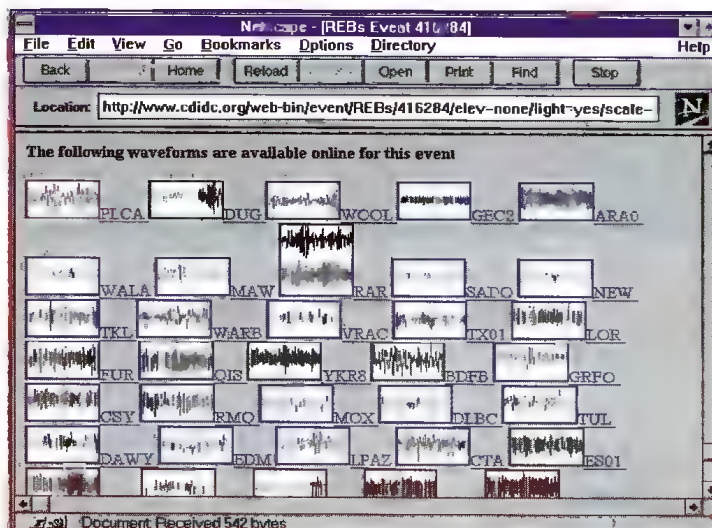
Netscape - [REBs Event 41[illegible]84]

File Edit View Go Bookmarks Options Directory Help

Back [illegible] Home Reload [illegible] Open Print Find Stop

Location: http://www.cdidc.org/web-bin/event/REBs/416284/elev-none/light=yes/scale-

The following waveforms are available online for this event

PLCA DUG WOOL GEC2 ARA0

WALA MAW RAR SADO NEW

TKL WARB VRAC TX01 LOR

FUR QIS YKR8 BDFB GRFO

CSY RMQ MCX DLBC TUL

DAWY EDM LPAZ CTA ES01

Document Received 542 bytes